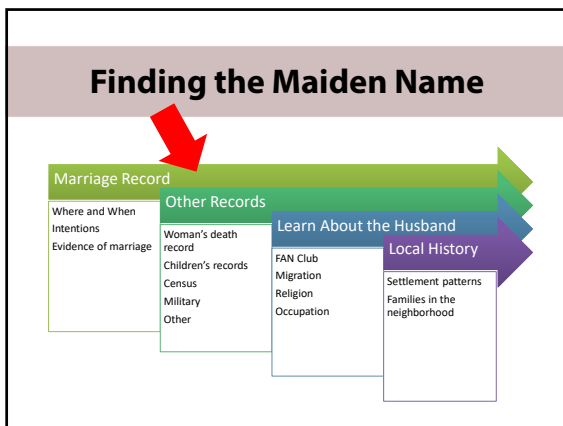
Finding the Maiden Name

Marriage Record

Where and When
Intentions
Evidence of marriage

Other Records

Woman's death record
Children's records
Census
Military
Other

Learn About the Husband

FAN Club
Migration
Religion
Occupation

Local History

Settlement patterns
Families in the neighborhood